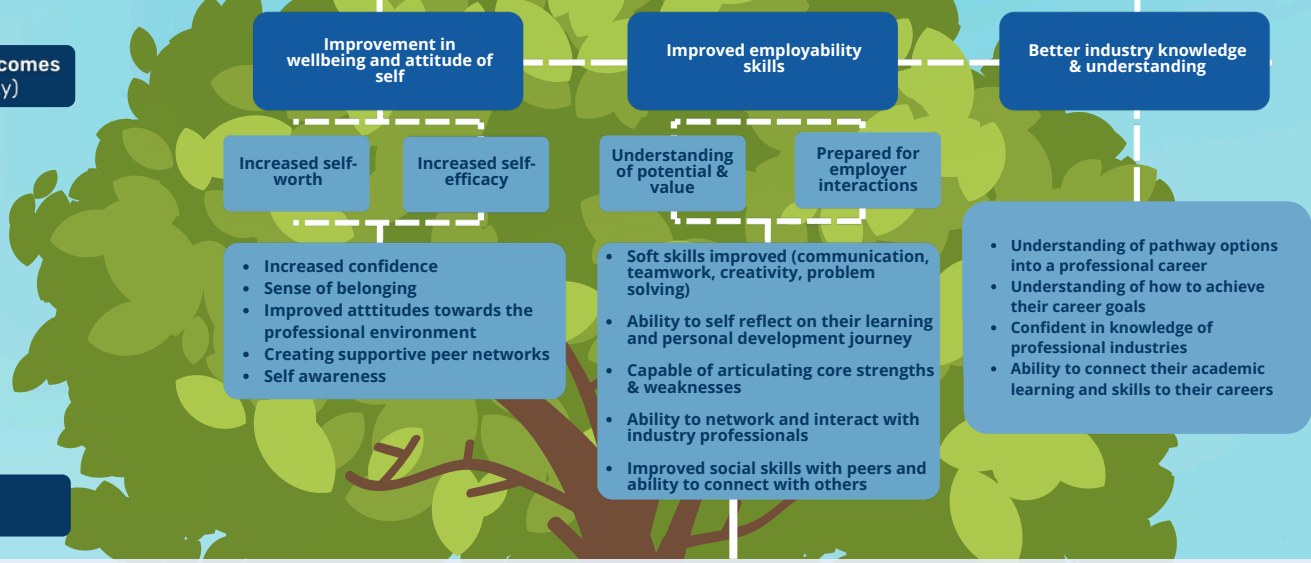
comes
y)

Improvement in wellbeing and attitude of self

Improved employability skills

Better industry knowledge & understanding

Increased self-worth

Increased self-efficacy

Understanding of potential & value

Prepared for employer interactions

- Increased confidence
- Sense of belonging
- Improved atttitudes towards the professional environment
- Creating supportive peer networks
- Self awareness

- Soft skills improved (communication, teamwork, creativity, problem solving)
- Ability to self reflect on their learning and personal development journey
- Capable of articulating core strengths & weaknesses
- Ability to network and interact with industry professionals
- Improved social skills with peers and ability to connect with others

- Understanding of pathway options into a professional career
- Understanding of how to achieve their career goals
- Confident in knowledge of professional industries
- Ability to connect their academic learning and skills to their careers